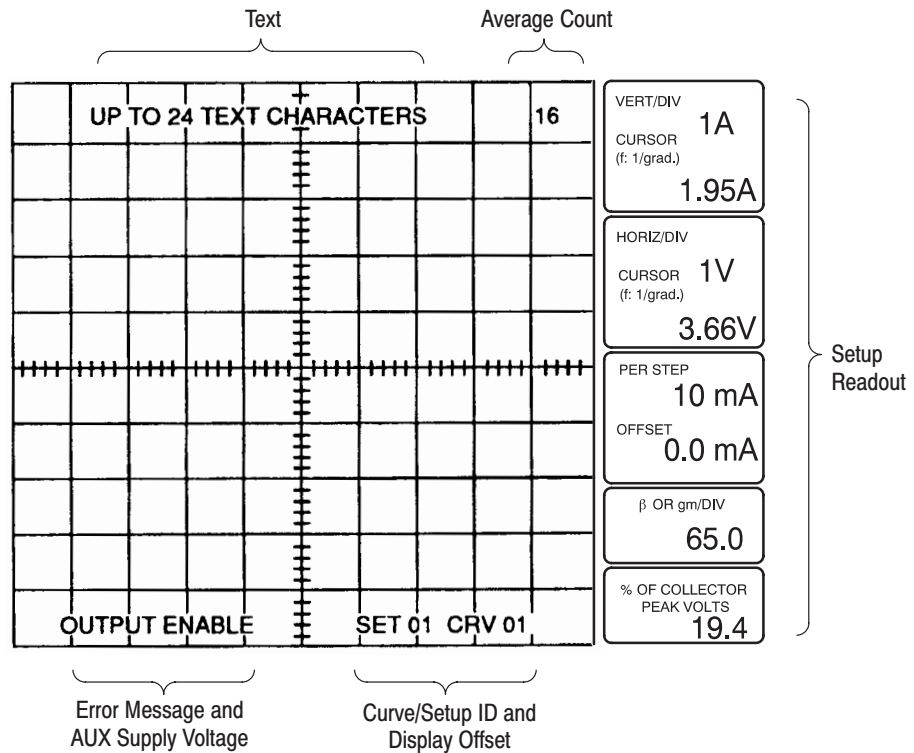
Text

Average Count

UP TO 24 TEXT CHARACTERS

16

OUTPUT ENABLE

SET 01 CRV 01

VERT/DIV
1A
CURSOR
(f: 1/grad.)
1.95A

HORIZ/DIV
CURSOR
1V
(f: 1/grad.)
3.66V

PER STEP
10 mA
OFFSET
0.0 mA

β OR gm/DIV
65.0

% OF COLLECTOR PEAK VOLTS
19.4

Setup Readout

Error Message and AUX Supply Voltage

Curve/Setup ID and Display Offset